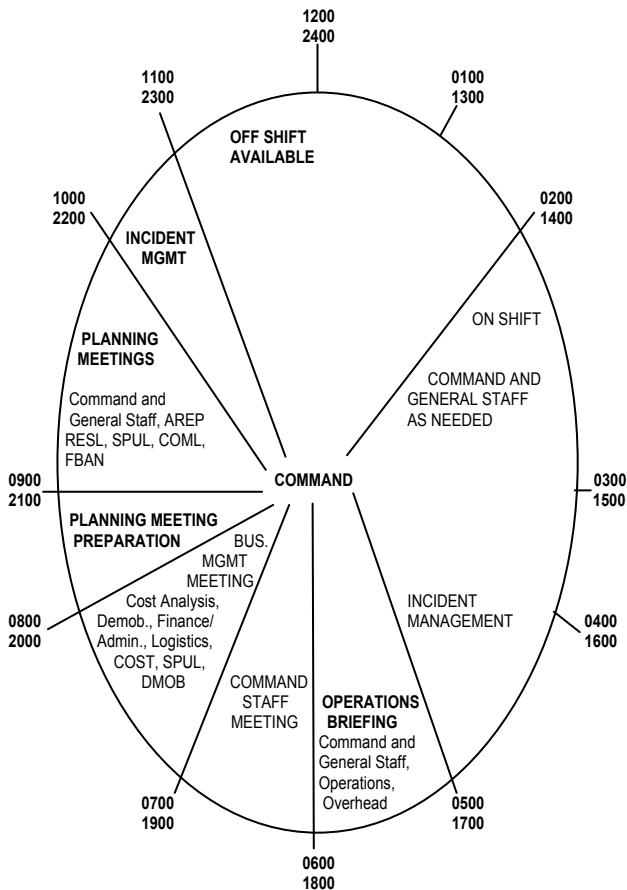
1200
2400

1100
2300

0100
1300

OFF SHIFT
AVAILABLE

1000
2200

INCIDENT
MGMT

0200
1400

ON SHIFT

COMMAND AND
GENERAL STAFF
AS NEEDED

PLANNING
MEETINGS

Command and General Staff, AREP RESL, SPUL, COML, FBAN

0900
2100

COMMAND

0300
1500

PLANNING MEETING
PREPARATION

BUS.
MGMT
MEETING

Cost Analysis, Demob., Finance/ Admin., Logistics, COST, SPUL, DMOB

0800
2000

INCIDENT
MANAGEMENT

0400
1600

COMMAND
STAFF
MEETING

OPERATIONS
BRIEFING

Command and General Staff, Operations, Overhead

0700
1900

0500
1700

0600
1800